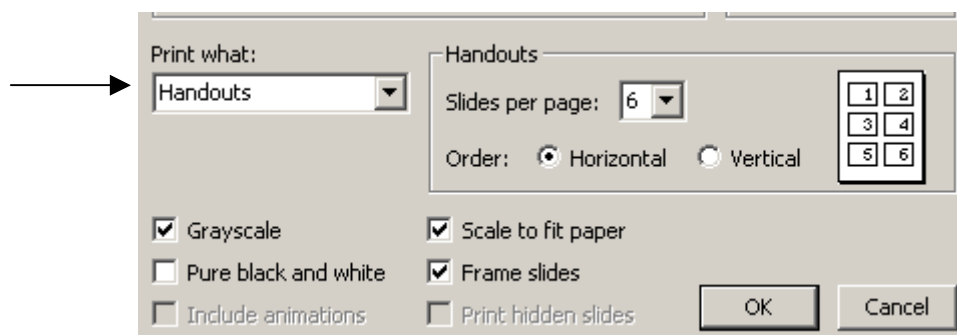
Print what:

Handouts

Handouts

Slides per page: 6

Order: Horizontal Vertical

| 1 | 2 |
|---|---|
| 3 | 4 |
| 5 | 6 |

Grayscale

Pure black and white

Include animations

Scale to fit paper

Frame slides

Print hidden slides

OK

Cancel